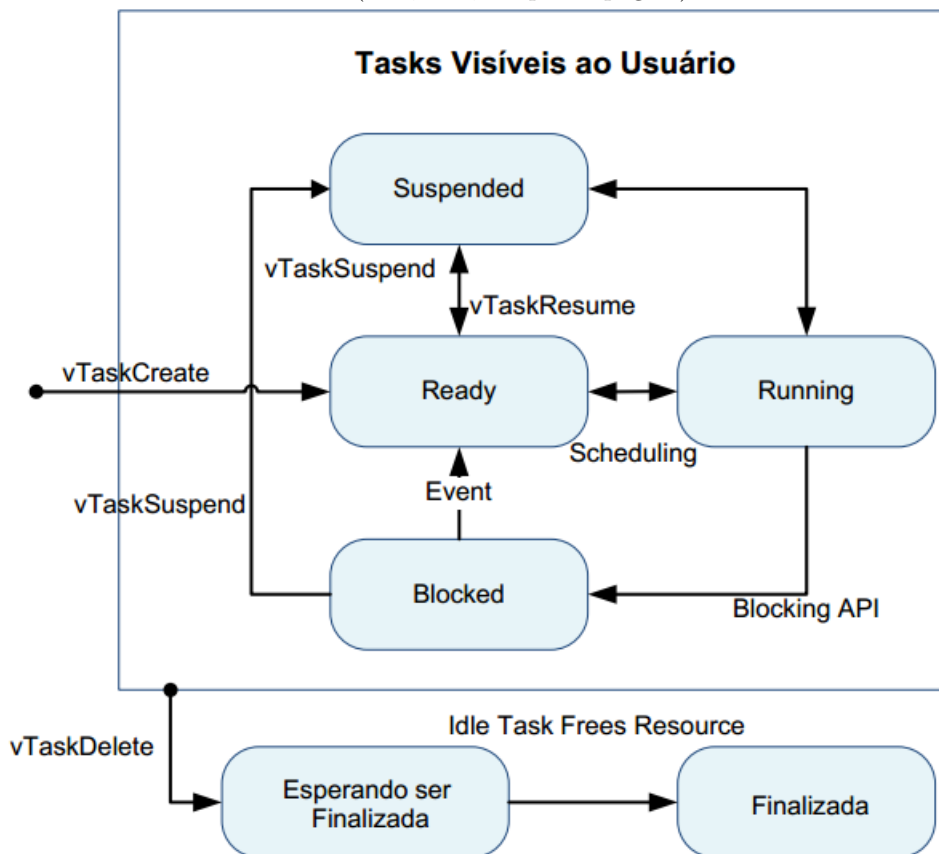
Tasks Visíveis ao Usuário

Suspended

vTaskSuspend

vTaskResume

vTaskCreate

Ready

Running

Scheduling

vTaskSuspend

Event

Blocked

Blocking API

vTaskDelete

Idle Task Frees Resource

Esperando ser Finalizada

Finalizada